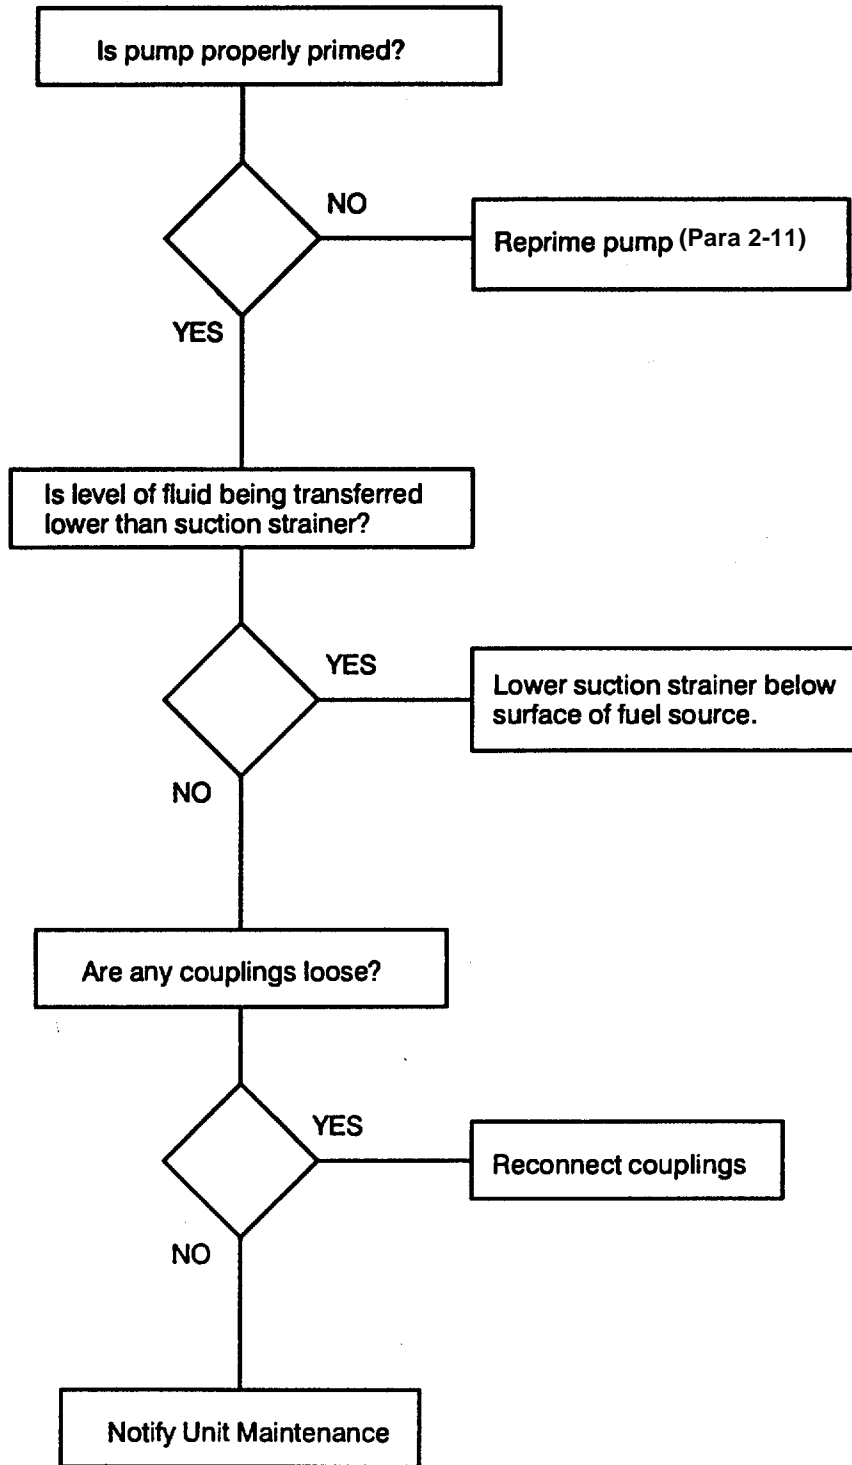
Is pump properly primed?

NO

Reprime pump (Para 2-11)

YES

Is level of fluid being transferred lower than suction strainer?

YES

Lower suction strainer below surface of fuel source.

NO

Are any couplings loose?

YES

Reconnect couplings

NO

Notify Unit Maintenance